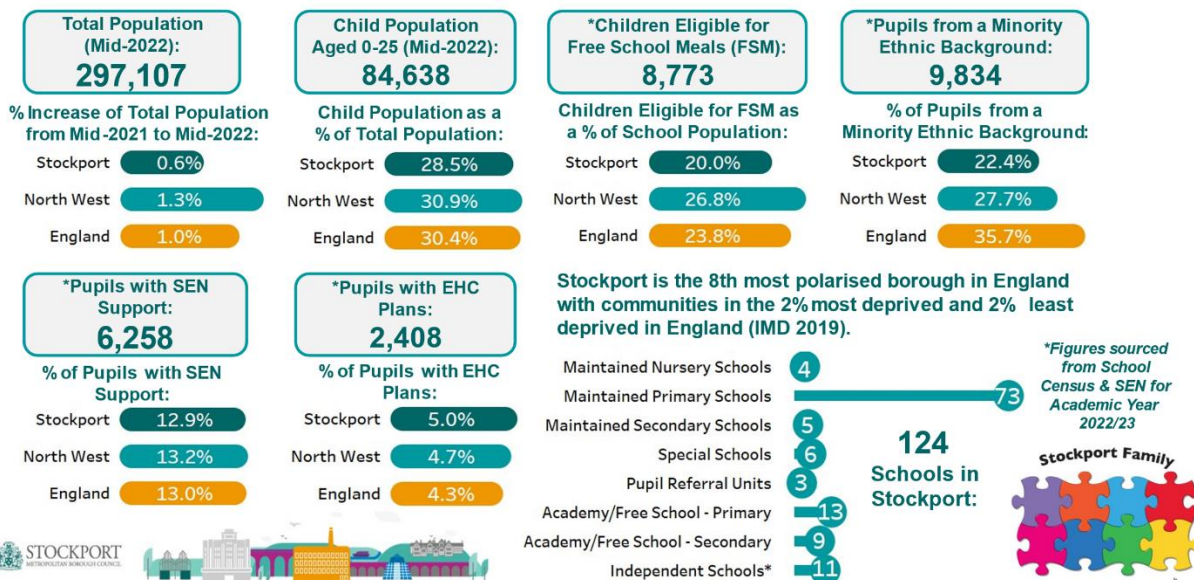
Total Population (Mid-2022):
297,107

% Increase of Total Population from Mid-2021 to Mid-2022:

| | |
|---|---|
| Stockport | 0.6% |
| North West | 1.3% |
| England | 1.0% |

Child Population Aged 0-25 (Mid-2022):
84,638

Child Population as a % of Total Population:

| | |
|---|---|
| Stockport | 28.5% |
| North West | 30.9% |
| England | 30.4% |

*Children Eligible for Free School Meals (FSM):
8,773

Children Eligible for FSM as a % of School Population:

| | |
|---|---|
| Stockport | 20.0% |
| North West | 26.8% |
| England | 23.8% |

*Pupils from a Minority Ethnic Background:
9,834

% of Pupils from a Minority Ethnic Background:

| | |
|---|---|
| Stockport | 22.4% |
| North West | 27.7% |
| England | 35.7% |

*Pupils with SEN Support:
6,258

% of Pupils with SEN Support:

| | |
|---|---|
| Stockport | 12.9% |
| North West | 13.2% |
| England | 13.0% |

*Pupils with EHC Plans:
2,408

% of Pupils with EHC Plans:

| | |
|---|---|
| Stockport | 5.0% |
| North West | 4.7% |
| England | 4.3% |

Stockport is the 8th most polarised borough in England with communities in the 2% most deprived and 2% least deprived in England (IMD 2019).

| | |
|---|---|
| Maintained Nursery Schools | 4 |
| Maintained Primary Schools | 73 |
| Maintained Secondary Schools | 5 |
| Special Schools | 6 |
| Pupil Referral Units | 3 |
| Academy/Free School - Primary | 13 |
| Academy/Free School - Secondary | 9 |
| Independent Schools* | 11 |

124
Schools in Stockport:

*Figures sourced from School Census & SEN for Academic Year 2022/23

Stockport Family

STOCKPORT
METROPOLITAN BOROUGH COUNCIL